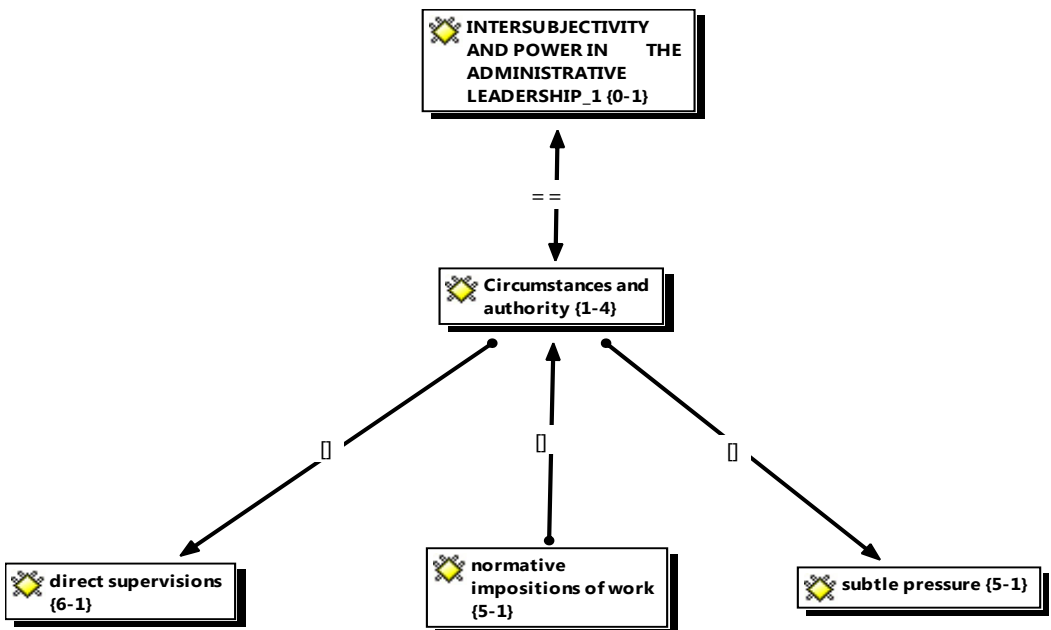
INTERSUBJECTIVITY AND POWER IN THE ADMINISTRATIVE LEADERSHIP_1 {0-1}

==

Circumstances and authority {1-4}

[]

[]

[]

direct supervisions {6-1}

normative impositions of work {5-1}

subtle pressure {5-1}